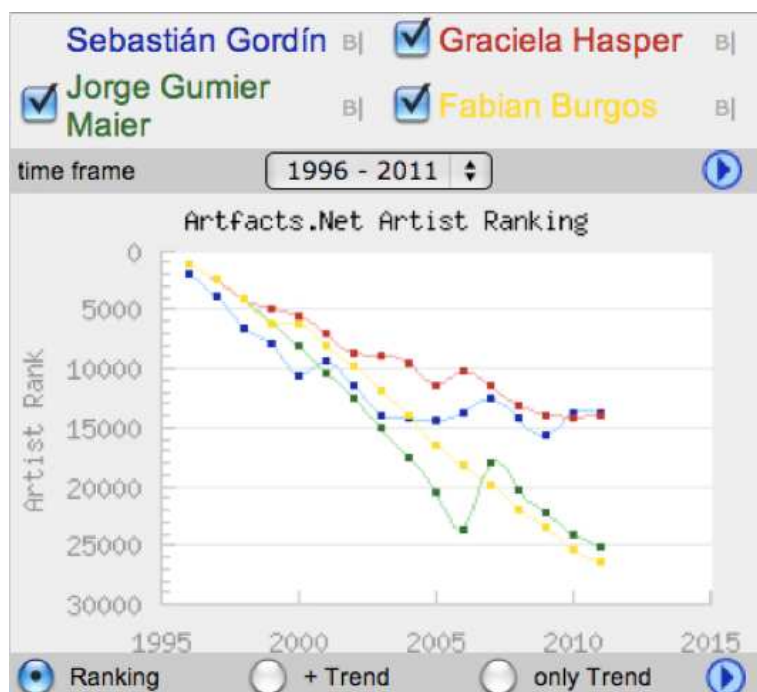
Sebastián Gordín B| Graciela Hasper B|
Jorge Gumier Maier B| Fabian Burgos B|

time frame 1996 - 2011

Artfacts.Net Artist Ranking

Artist Rank

0
5000
10000
15000
20000
25000
30000

1995 2000 2005 2010 2015

Ranking + Trend only Trend